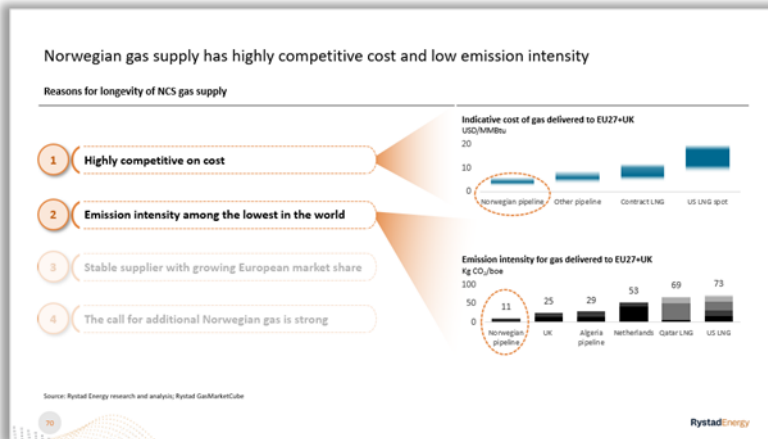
Norwegian gas supply has highly competitive cost and low emission intensity

Reasons for longevity of NCS gas supply

1 Highly competitive on cost

2 Emission intensity among the lowest in the world

3 Stable supplier with growing European market share

4 The call for additional Norwegian gas is strong

Indicative cost of gas delivered to EU27+UK
USD/MMBtu

20
10
0

Norwegian pipeline
Other pipeline
Contract LNG
US LNG spot

Emission intensity for gas delivered to EU27+UK
Kg $CO_2$/boe

100
50
0

11
25
29
53
69
73

Norwegian pipeline
UK
Algeria pipeline
Netherlands
Qatar LNG
US LNG

Source: Rystad Energy research and analysis; Rystad GasMarketCube

70

RystadEnergy